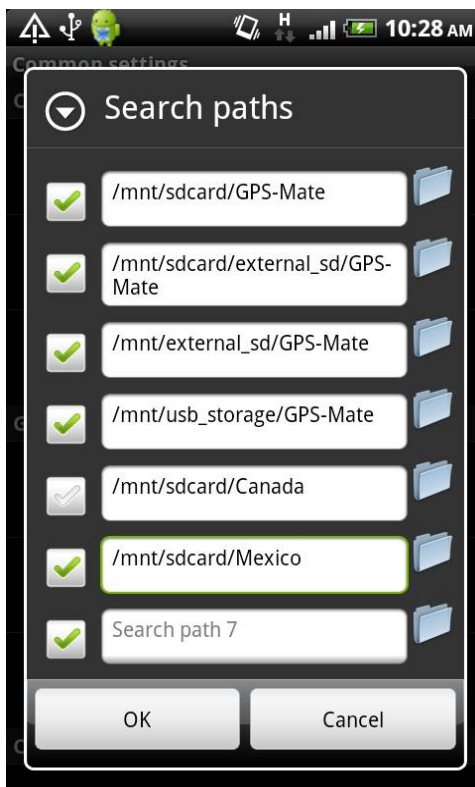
10:28 AM

Common settings

Search paths

/mnt/sdcard/GPS-Mate

/mnt/sdcard/external_sd/GPS-Mate

/mnt/external_sd/GPS-Mate

/mnt/usb_storage/GPS-Mate

/mnt/sdcard/Canada

/mnt/sdcard/Mexico

Search path 7

OK

Cancel